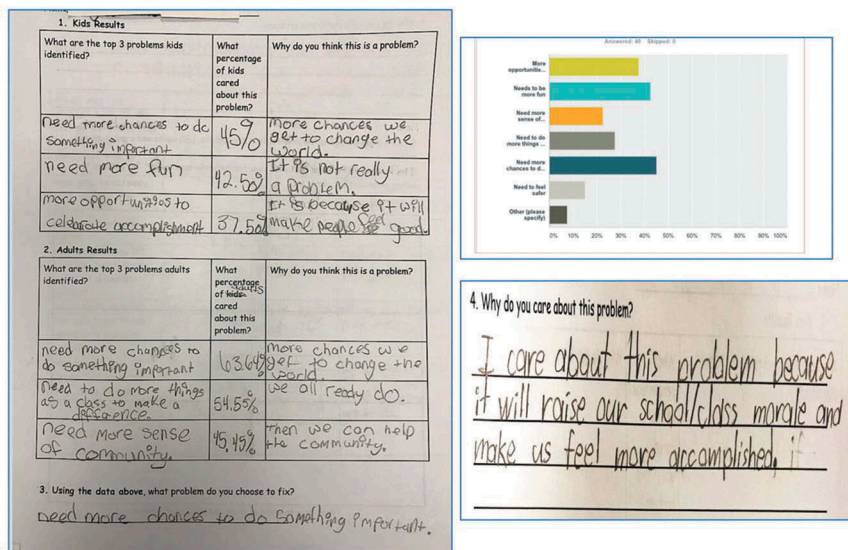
1. Kids Results

| What are the top 3 problems kids identified? | What percentage of kids cared about this problem? | Why do you think this is a problem? |
|---|---|---|
| need more chances to do something important | 45% | more chances we get to change the world. |
| need more fun | 42.50% | It is not really a problem. |
| more opportunities to celebrate accomplishment | 37.50% | It is because it will make people feel good. |

2. Adults Results

| What are the top 3 problems adults identified? | What percentage of ~~kids~~ adults cared about this problem? | Why do you think this is a problem? |
|---|---|---|
| need more chances to do something important | 63.64% | more chances we get to change the world |
| Need to do more things as a class to make a difference. | 54.55% | we all ready do. |
| need more sense of community. | 45.45% | Then we can help the community. |

3. Using the data above, what problem do you choose to fix?

need more chances to do something important.

Answered: 40 Skipped: 0

More opportuniti...
Needs to be more fun
Need more sense of...
Need to do more things ...
Need more chances to d...
Need to feel safer
Other (please specify)

0% 10% 20% 30% 40% 50% 60% 70% 80% 90% 100%

4. Why do you care about this problem?

I care about this problem because it will raise our school/class morale and make us feel more accomplished. if